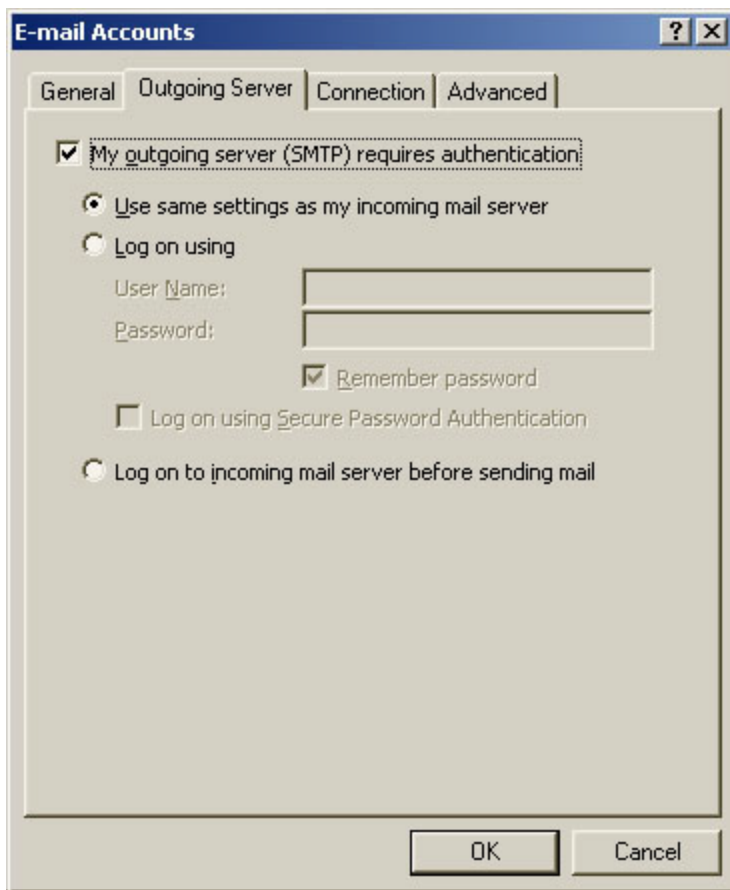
E-mail Accounts

?

X

General

Outgoing Server

Connection

Advanced

My outgoing server (SMTP) requires authentication

Use same settings as my incoming mail server

Log on using

User Name:

Password:

Remember password

Log on using Secure Password Authentication

Log on to incoming mail server before sending mail

OK

Cancel